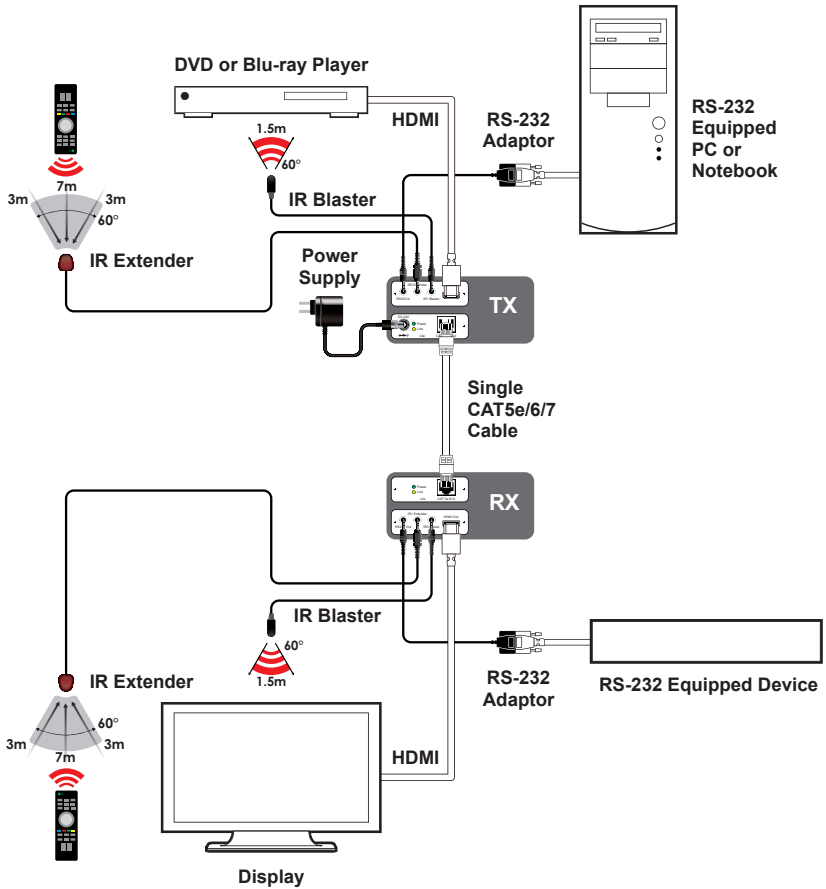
DVD or Blu-ray Player

HDMI

RS-232 Adaptor

RS-232 Equipped PC or Notebook

1.5m

60°

7m

3m

3m

60°

IR Blaster

IR Extender

Power Supply

TX

Single CAT5e/6/7 Cable

RX

IR Blaster

60°

1.5m

IR Extender

60°

3m

7m

3m

RS-232 Adaptor

RS-232 Equipped Device

HDMI

Display